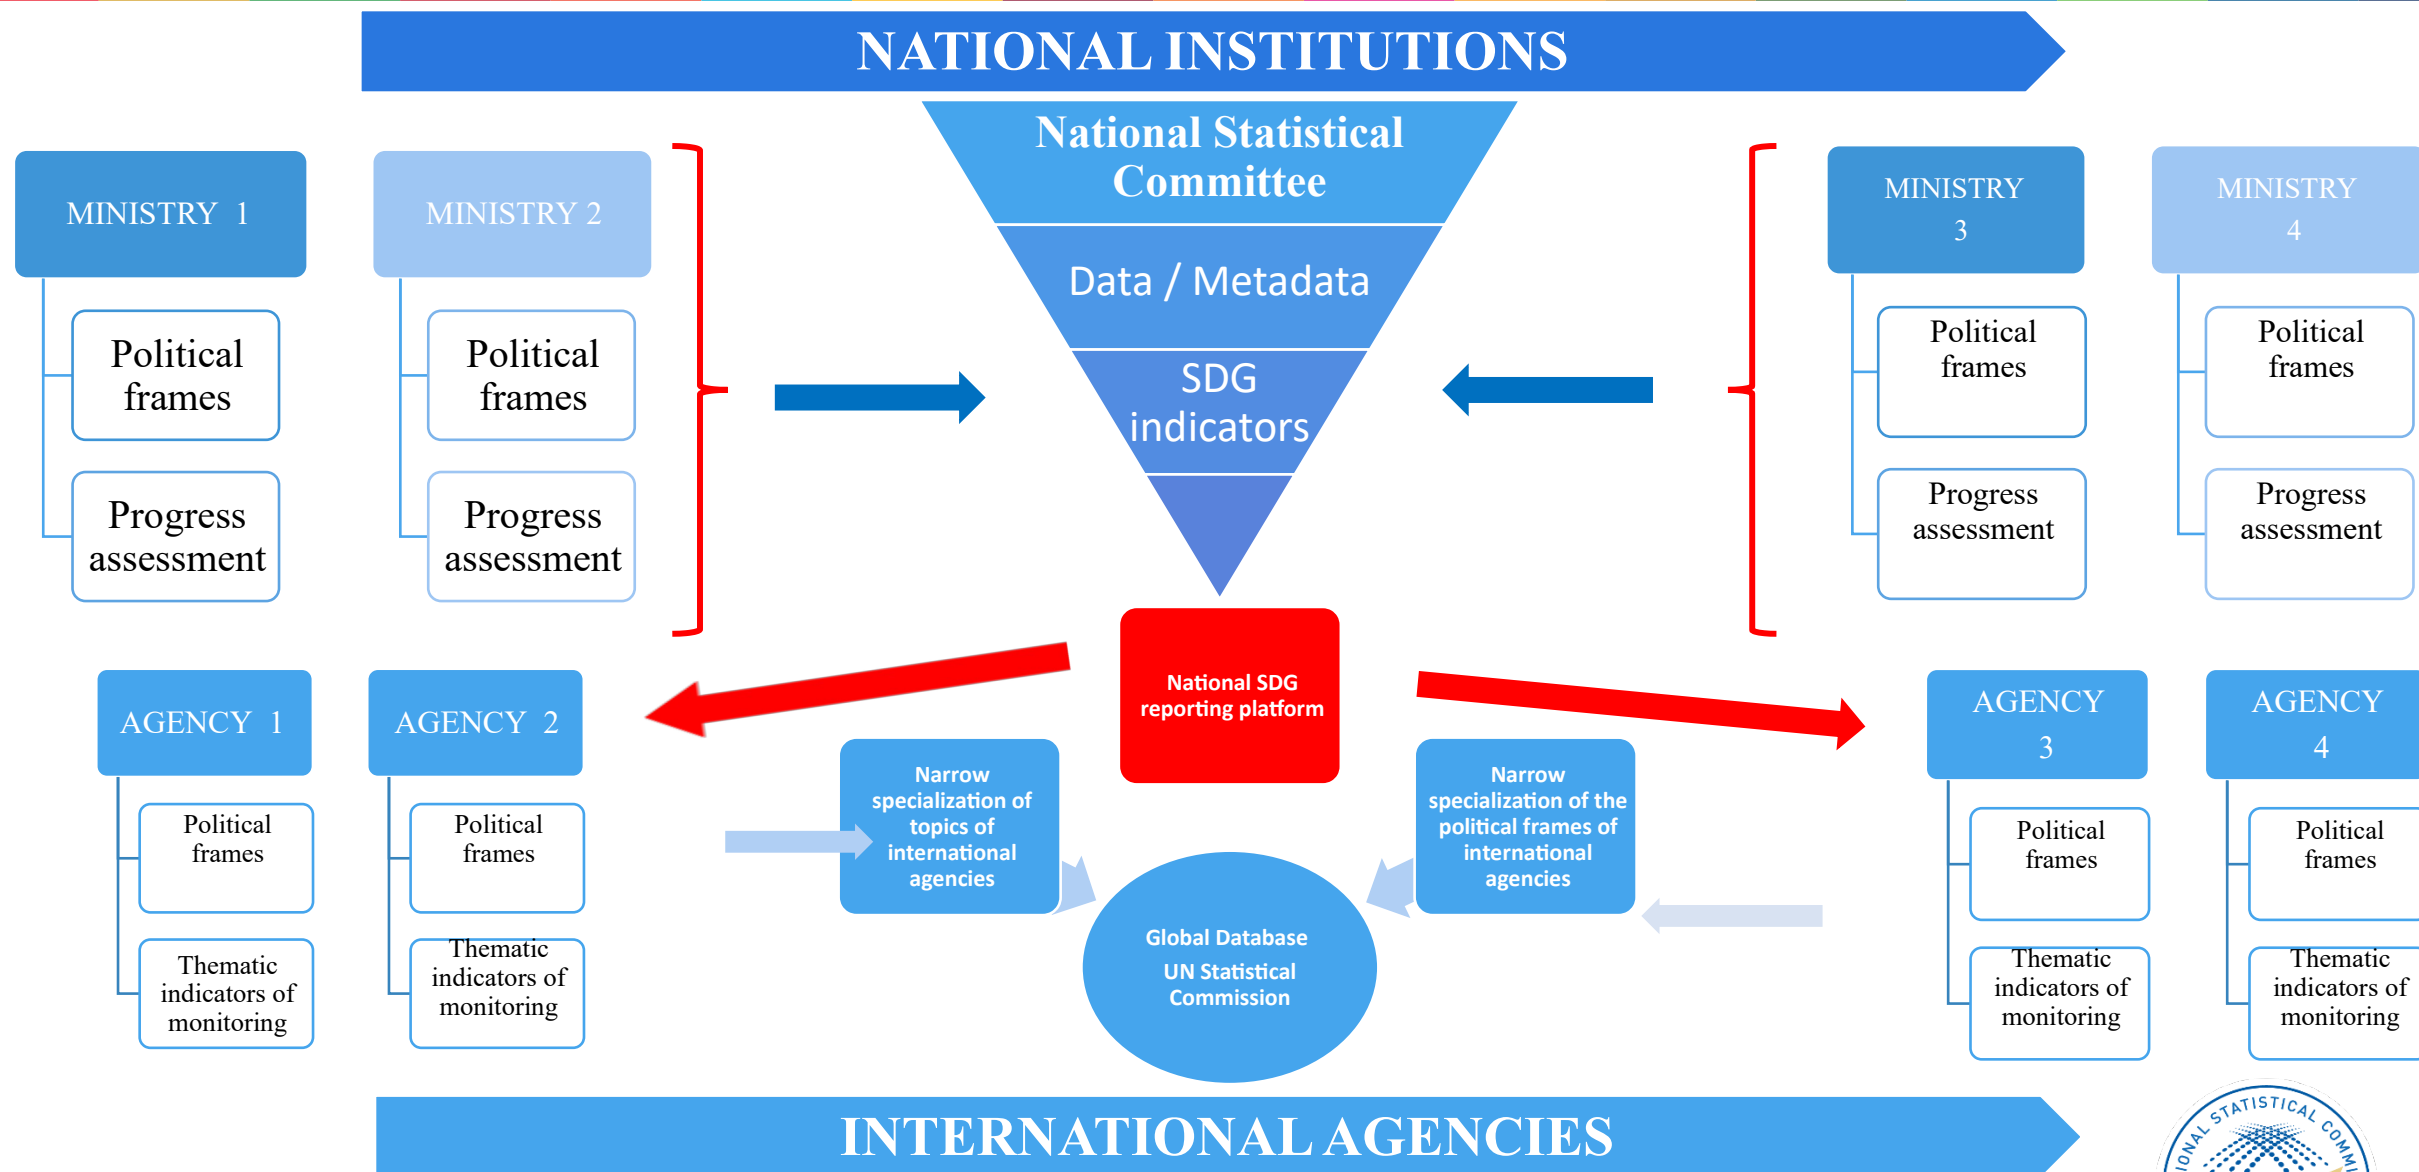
NATIONAL INSTITUTIONS

National Statistical Committee

Data / Metadata

SDG indicators

MINISTRY 1

Political frames

Progress assessment

MINISTRY 2

Political frames

Progress assessment

MINISTRY 3

Political frames

Progress assessment

MINISTRY 4

Political frames

Progress assessment

National SDG reporting platform

AGENCY 1

Political frames

Thematic indicators of monitoring

AGENCY 2

Political frames

Thematic indicators of monitoring

Narrow specialization of topics of international agencies

Narrow specialization of the political frames of international agencies

Global Database UN Statistical Commission

AGENCY 3

Political frames

Thematic indicators of monitoring

AGENCY 4

Political frames

Thematic indicators of monitoring

INTERNATIONAL AGENCIES

ONAL STATISTICAL COMMI